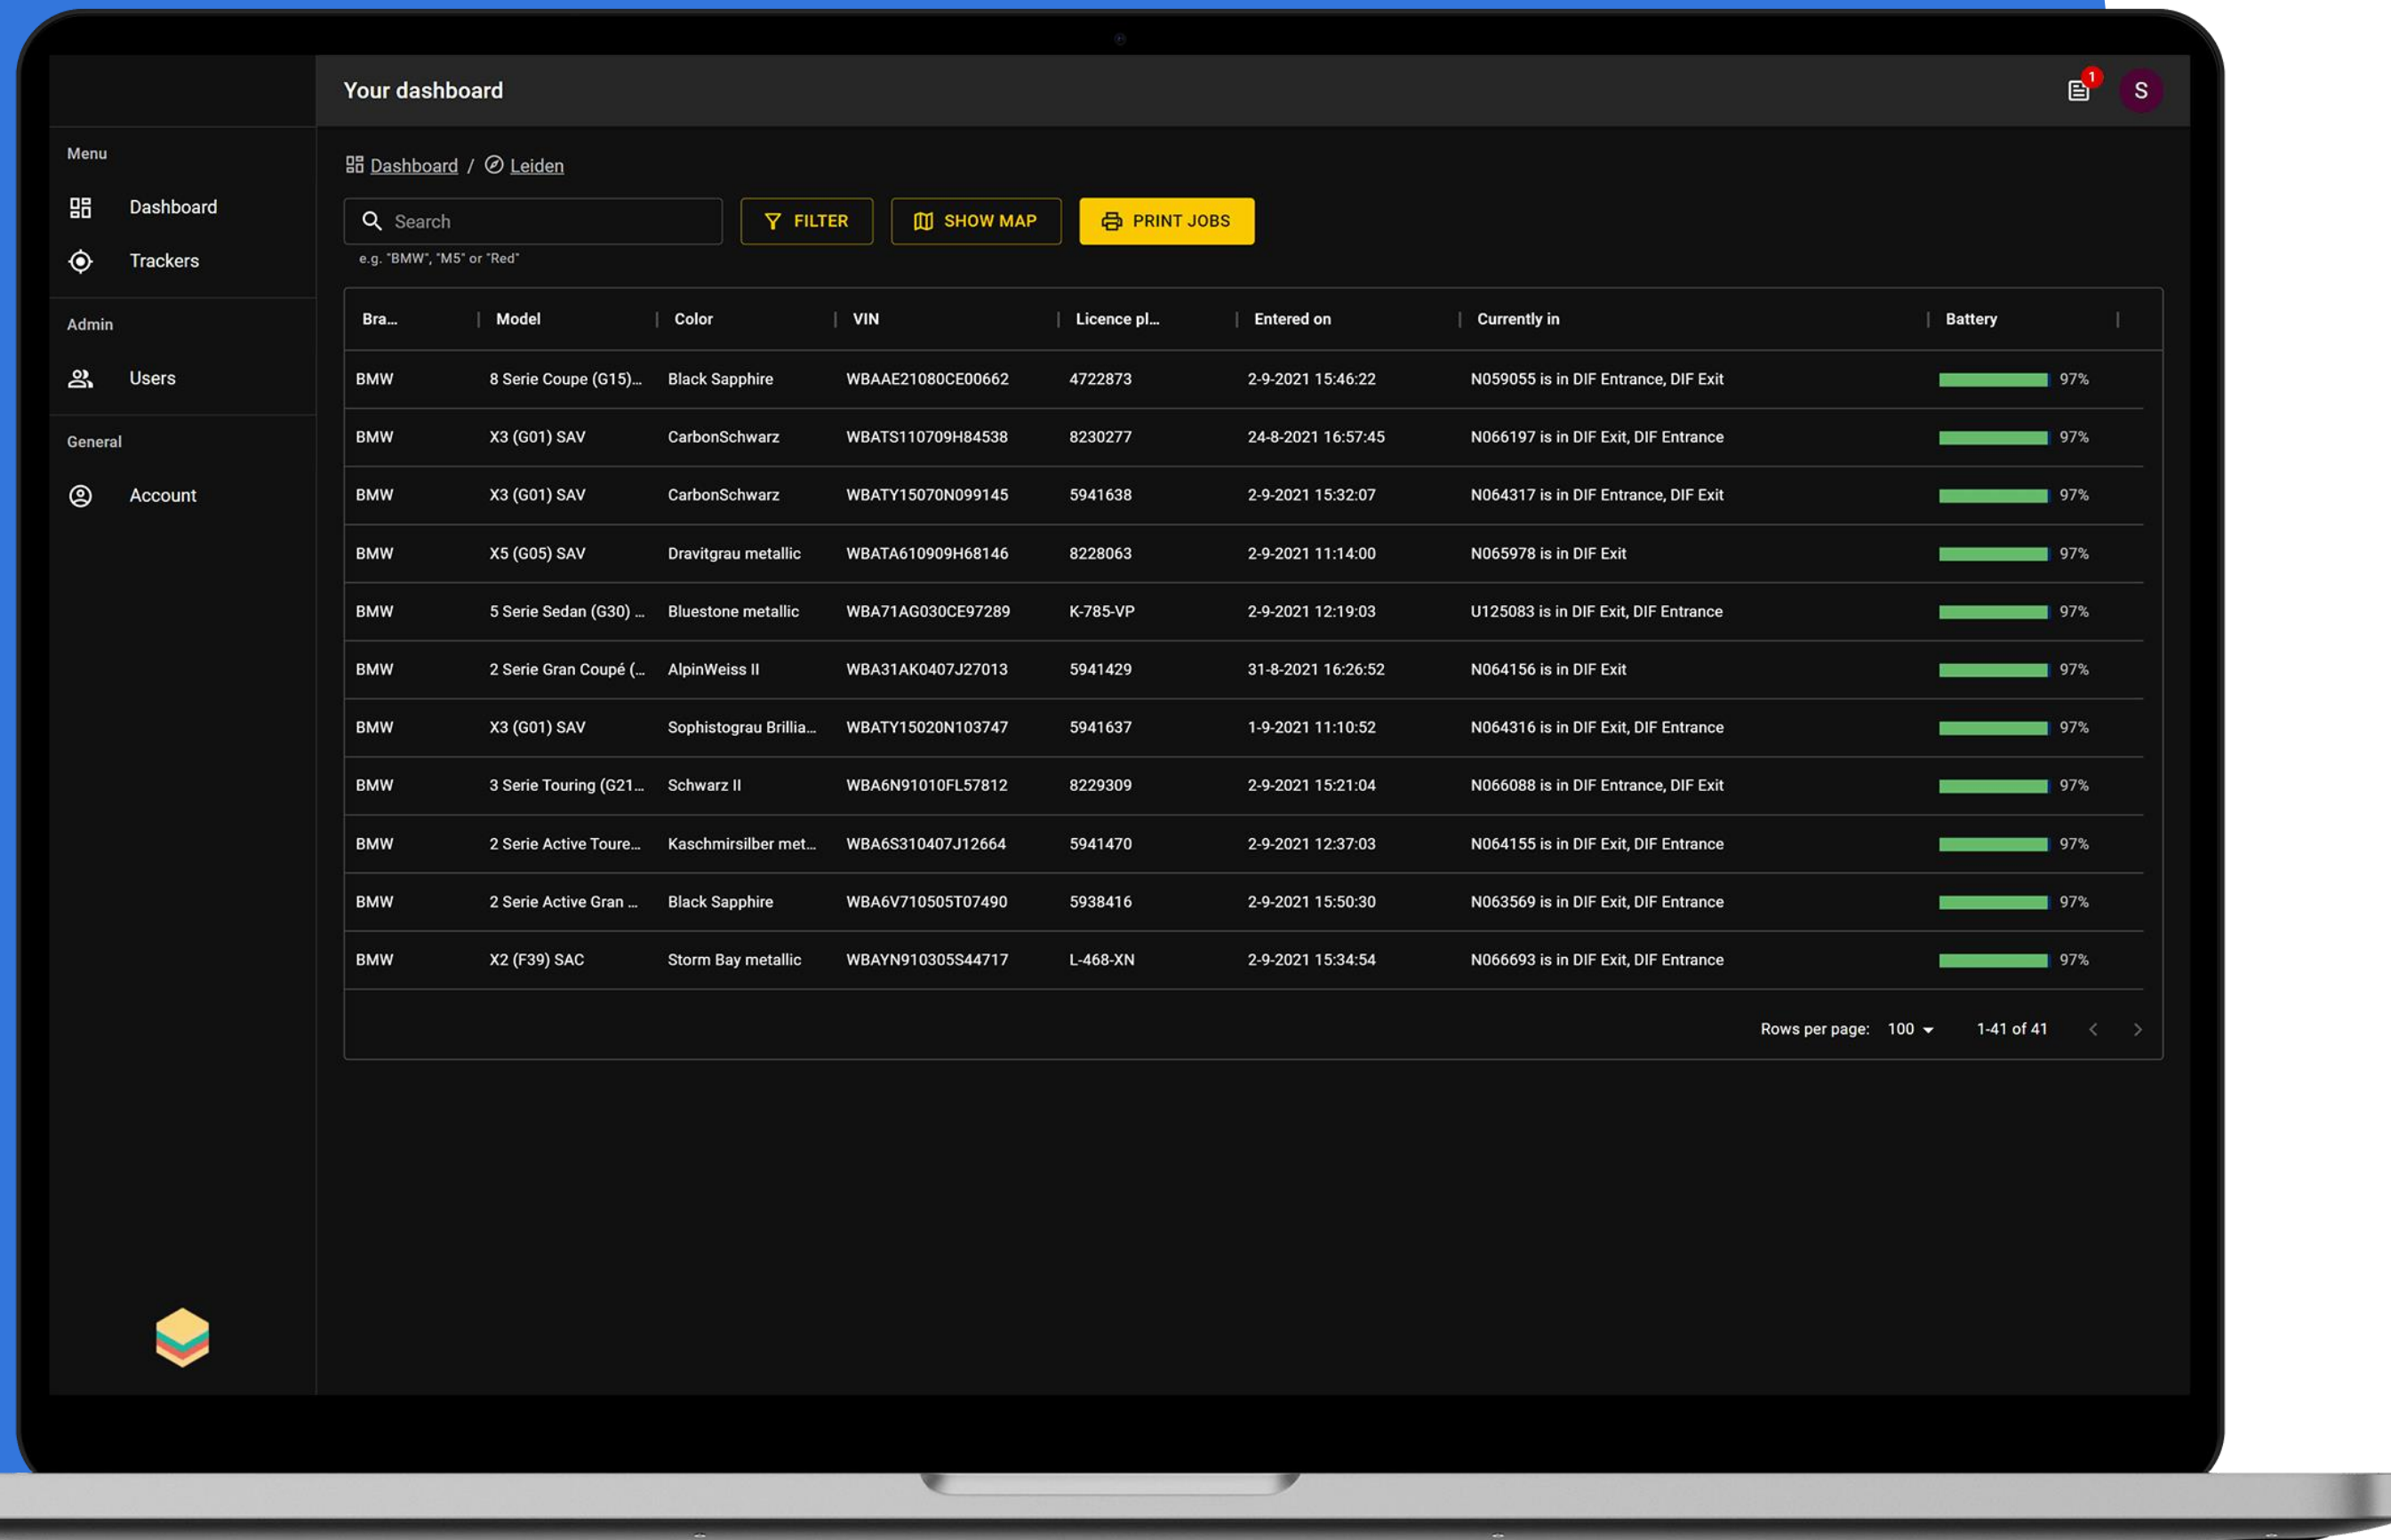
Your dashboard

1

S

Menu

Dashboard

Trackers

Admin

Users

General

Account

Dashboard / Leiden

Search

e.g. "BMW", "M5" or "Red"

FILTER

SHOW MAP

PRINT JOBS

| Bra... | Model | Color | VIN | Licence pl... | Entered on | Currently in | Battery |
|---|---|---|---|---|---|---|---|
| BMW | 8 Serie Coupe (G15)... | Black Sapphire | WBAAE21080CE00662 | 4722873 | 2-9-2021 15:46:22 | N059055 is in DIF Entrance, DIF Exit | 97% |
| BMW | X3 (G01) SAV | CarbonSchwarz | WBATS110709H84538 | 8230277 | 24-8-2021 16:57:45 | N066197 is in DIF Exit, DIF Entrance | 97% |
| BMW | X3 (G01) SAV | CarbonSchwarz | WBATY15070N099145 | 5941638 | 2-9-2021 15:32:07 | N064317 is in DIF Entrance, DIF Exit | 97% |
| BMW | X5 (G05) SAV | Dravitgrau metallic | WBATA610909H68146 | 8228063 | 2-9-2021 11:14:00 | N065978 is in DIF Exit | 97% |
| BMW | 5 Serie Sedan (G30) ... | Bluestone metallic | WBA71AG030CE97289 | K-785-VP | 2-9-2021 12:19:03 | U125083 is in DIF Exit, DIF Entrance | 97% |
| BMW | 2 Serie Gran Coupé (... | AlpinWeiss II | WBA31AK0407J27013 | 5941429 | 31-8-2021 16:26:52 | N064156 is in DIF Exit | 97% |
| BMW | X3 (G01) SAV | Sophistograu Brillia... | WBATY15020N103747 | 5941637 | 1-9-2021 11:10:52 | N064316 is in DIF Exit, DIF Entrance | 97% |
| BMW | 3 Serie Touring (G21... | Schwarz II | WBA6N91010FL57812 | 8229309 | 2-9-2021 15:21:04 | N066088 is in DIF Entrance, DIF Exit | 97% |
| BMW | 2 Serie Active Toure... | Kaschmirsilber met... | WBA6S310407J12664 | 5941470 | 2-9-2021 12:37:03 | N064155 is in DIF Exit, DIF Entrance | 97% |
| BMW | 2 Serie Active Gran ... | Black Sapphire | WBA6V710505T07490 | 5938416 | 2-9-2021 15:50:30 | N063569 is in DIF Exit, DIF Entrance | 97% |
| BMW | X2 (F39) SAC | Storm Bay metallic | WBAYN910305S44717 | L-468-XN | 2-9-2021 15:34:54 | N066693 is in DIF Exit, DIF Entrance | 97% |

Rows per page: 100 1-41 of 41